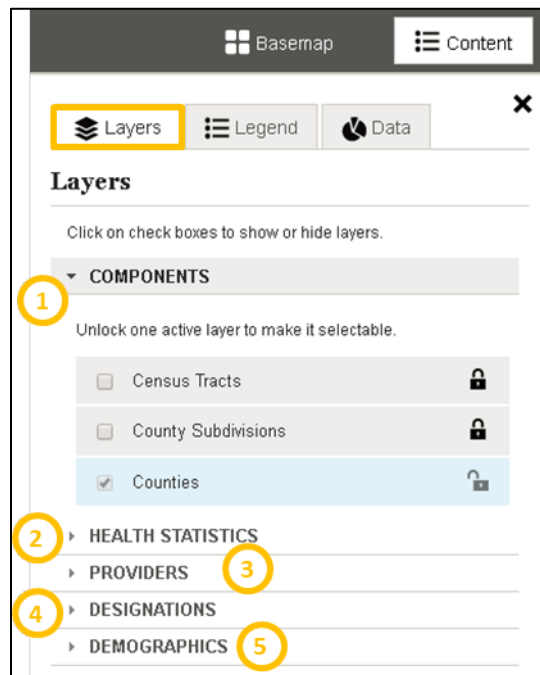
Basemap
Content
×
Layers
Legend
Data
Layers
Click on check boxes to show or hide layers.
COMPONENTS
1
Unlock one active layer to make it selectable.
Census Tracts
County Subdivisions
Counties
2
HEALTH STATISTICS
3
PROVIDERS
4
DESIGNATIONS
DEMOGRAPHICS
5